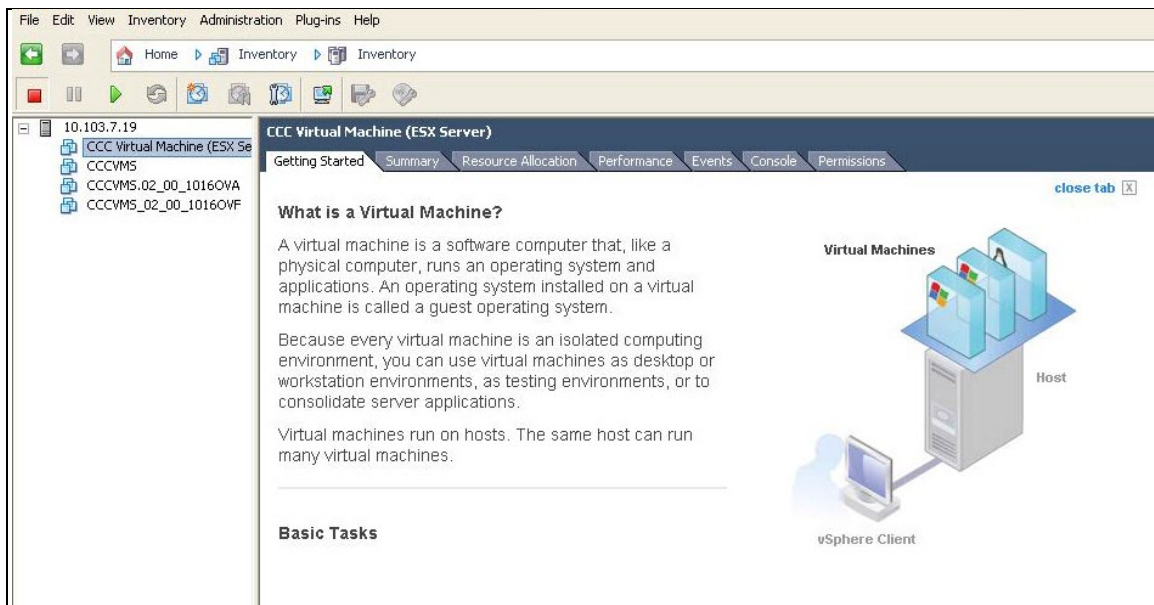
File Edit View Inventory Administration Plug-ins Help

Home Inventory Inventory

10.103.7.19
CCC Virtual Machine (ESX Se
CCCVMS
CCCVMS.02_00_1016OVA
CCCVMS_02_00_1016OVF

CCC Virtual Machine (ESX Server)

Getting Started Summary Resource Allocation Performance Events Console Permissions

close tab X

What is a Virtual Machine?

A virtual machine is a software computer that, like a physical computer, runs an operating system and applications. An operating system installed on a virtual machine is called a guest operating system.

Because every virtual machine is an isolated computing environment, you can use virtual machines as desktop or workstation environments, as testing environments, or to consolidate server applications.

Virtual machines run on hosts. The same host can run many virtual machines.

Virtual Machines

Host

vSphere Client

Basic Tasks